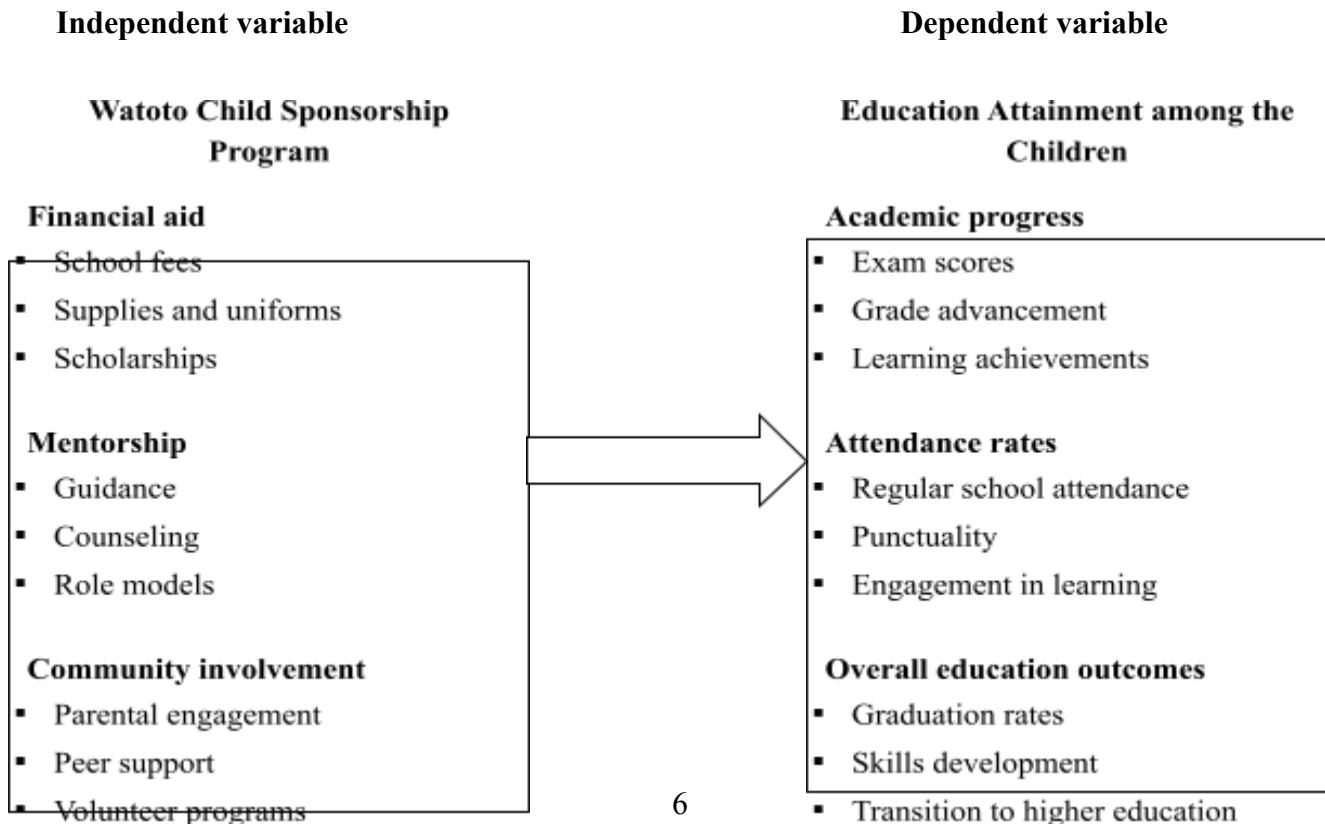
Independent variable

Watoto Child Sponsorship Program

Financial aid
- School fees
- Supplies and uniforms
- Scholarships

Mentorship
- Guidance
- Counseling
- Role models

Community involvement
- Parental engagement
- Peer support
- Volunteer programs

Dependent variable

Education Attainment among the Children

Academic progress
- Exam scores
- Grade advancement
- Learning achievements

Attendance rates
- Regular school attendance
- Punctuality
- Engagement in learning

Overall education outcomes
- Graduation rates
- Skills development
- Transition to higher education

6